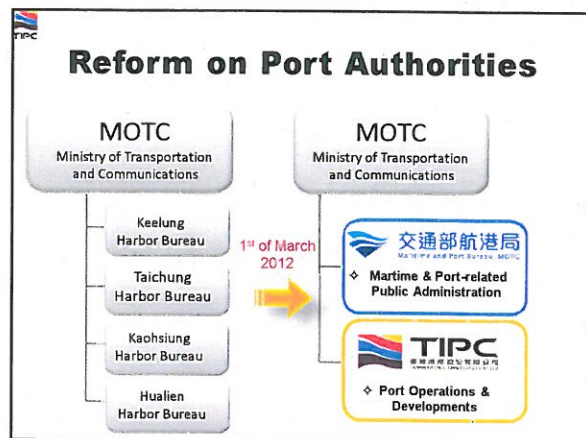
TIPC

Reform on Port Authorities

MOTC
Ministry of Transportation and Communications

Keelung Harbor Bureau

Taichung Harbor Bureau

Kaohsiung Harbor Bureau

Hualien Harbor Bureau

$1^{st}$ of March 2012

MOTC
Ministry of Transportation and Communications

交通部航港局
Maritime and Port Bureau, MOTC

✧ Martime & Port-related Public Administration

TIPC
臺灣港務股份有限公司
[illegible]

✧ Port Operations & Developments